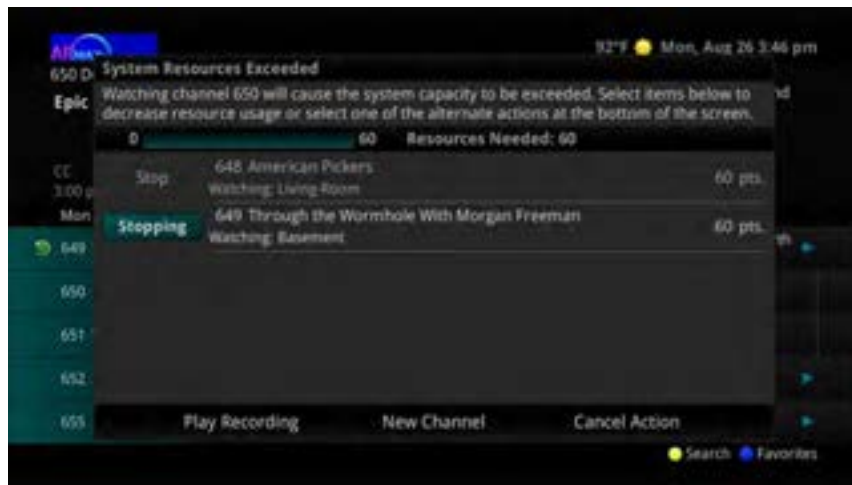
92°F Mon, Aug 26 3:46 pm

650 D

Epic

System Resources Exceeded

Watching channel 650 will cause the system capacity to be exceeded. Select items below to decrease resource usage or select one of the alternate actions at the bottom of the screen.

0 60 Resources Needed: 60

Stop 648 American Pickers
Watching: Living Room
60 pts.

Stopping 649 Through the Wormhole With Morgan Freeman
Watching: Basement
60 pts.

CC
3:00 p
Mon

649
650
651
652
655

Play Recording New Channel Cancel Action

Search Favorites